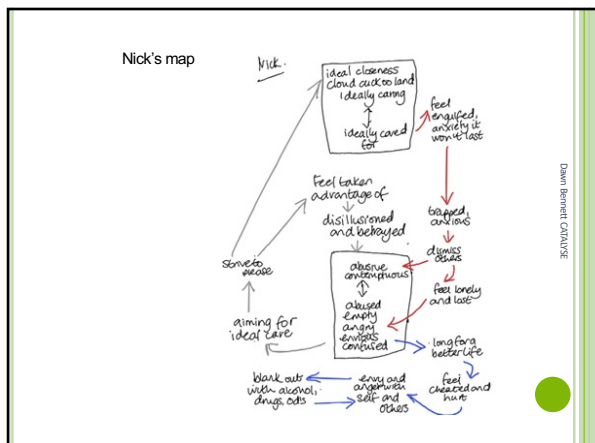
Nick's map

Nick.

ideal closeness
cloud cuckoo land
Ideally caring
ideally cared for

feel engulfed, anxiety it won't last

trapped, anxious

dismiss others

feel lonely and lost

Feel taken advantage of

disillusioned and betrayed

Strive to please

abusive contemptuous
abused
empty
angry
envious
confused

aiming for ideal care

long for a better life

feel cheated and hurt

envy and anger with self and others

blank out with alcohol, drugs, od's

Dawn Bennett CATALYSE